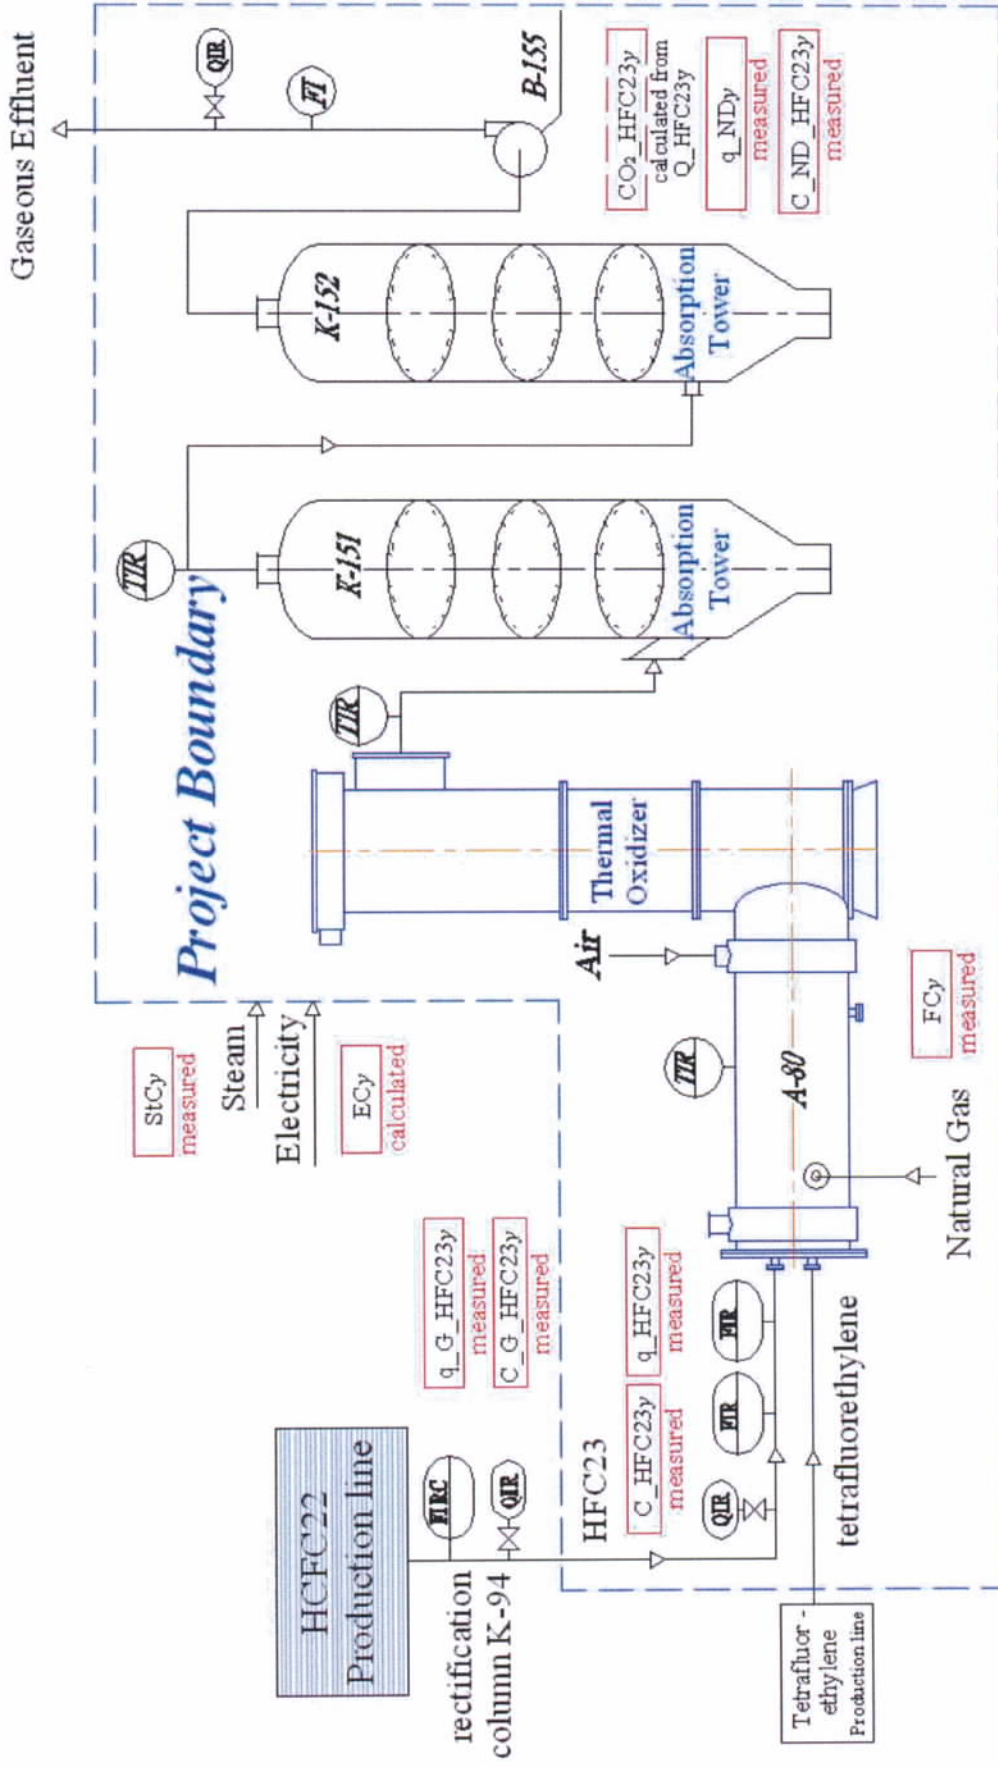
Gaseous Effluent

QIR

FI

B-155

CO₂_HFC23y calculated from Q_HFC23y

q_NDy measured

C_ND_HFC23y measured

K-152

Absorption Tower

TIR

K-151

Absorption Tower

Project Boundary

TIR

Thermal Oxidizer

Air

StCy measured

Steam

Electricity

ECy calculated

TIR

A-80

FCy measured

Natural Gas

q_G_HFC23y measured

C_G_HFC23y measured

q_HFC23y measured

HCFC22 Production line

FIRC

QIR

HFC23

C_HFC23y measured

PIR

FIR

QIR

tetrafluorethylene

rectification column K-94

Tetrafluor-ethylene Production line